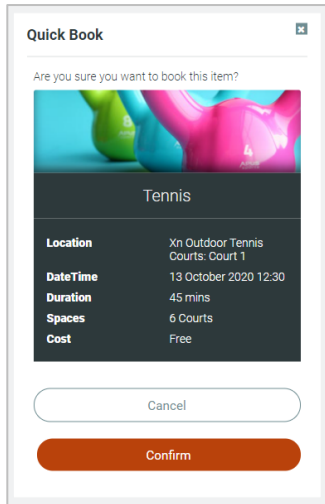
Quick Book

Are you sure you want to book this item?

Tennis

| Location | Xn Outdoor Tennis Courts: Court 1 |
|---|---|
| DateTime | 13 October 2020 12:30 |
| Duration | 45 mins |
| Spaces | 6 Courts |
| Cost | Free |

Cancel

Confirm